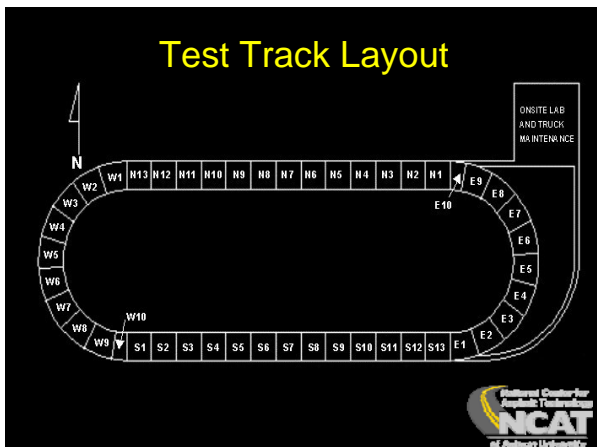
Test Track Layout

ONSITE LAB AND TRUCK MAINTENANCE

N

W1 N13 N12 N11 N10 N9 N8 N7 N6 N5 N4 N3 N2 N1

E10 E9 E8 E7 E6 E5 E4 E3 E2 E1

W2 W3 W4 W5 W6 W7 W8 W9 W10

S1 S2 S3 S4 S5 S6 S7 S8 S9 S10 S11 S12 S13

National Center for Asphalt Technology
NCAT
at Auburn University